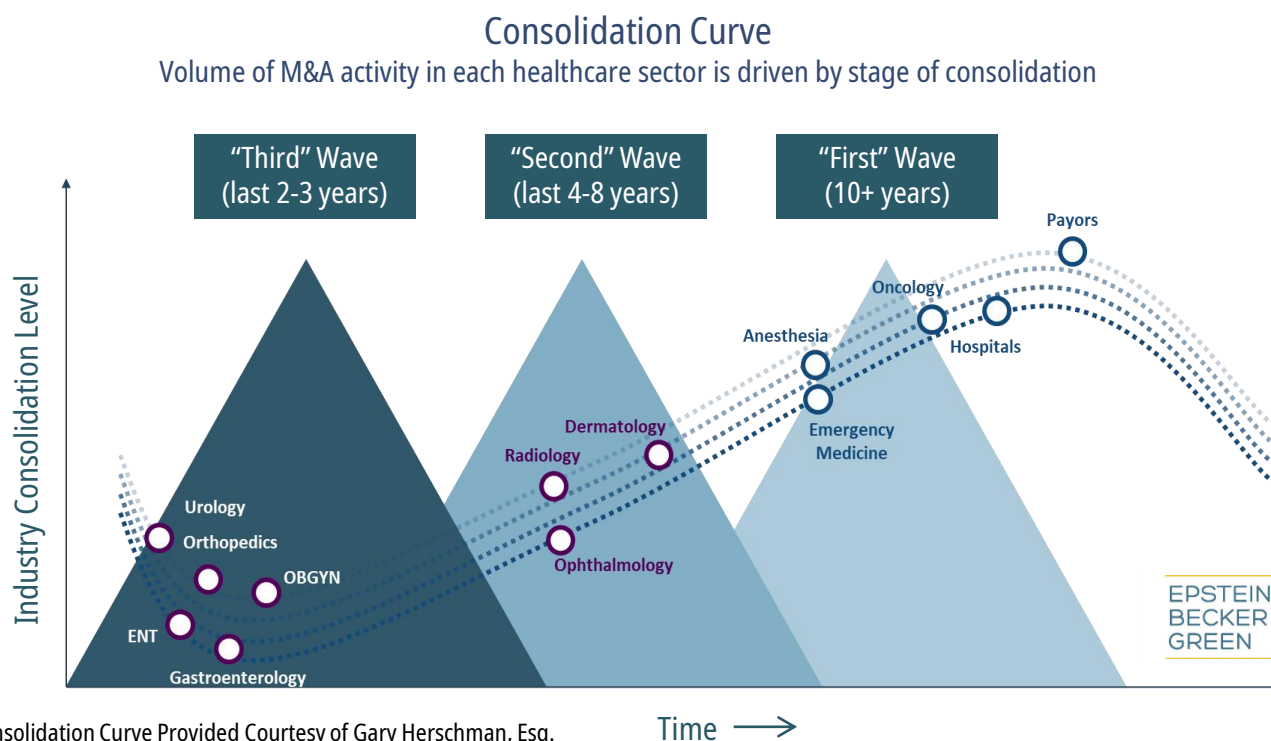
Consolidation Curve

Volume of M&A activity in each healthcare sector is driven by stage of consolidation

"Third" Wave (last 2-3 years)

"Second" Wave (last 4-8 years)

"First" Wave (10+ years)

Industry Consolidation Level

Payors

Oncology

Hospitals

Anesthesia

Emergency Medicine

Dermatology

Radiology

Ophthalmology

Urology

Orthopedics

OBGYN

ENT

Gastroenterology

EPSTEIN BECKER GREEN

Time ⟶

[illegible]nsolidation Curve Provided Courtesy of Gary Herschman, Esq.